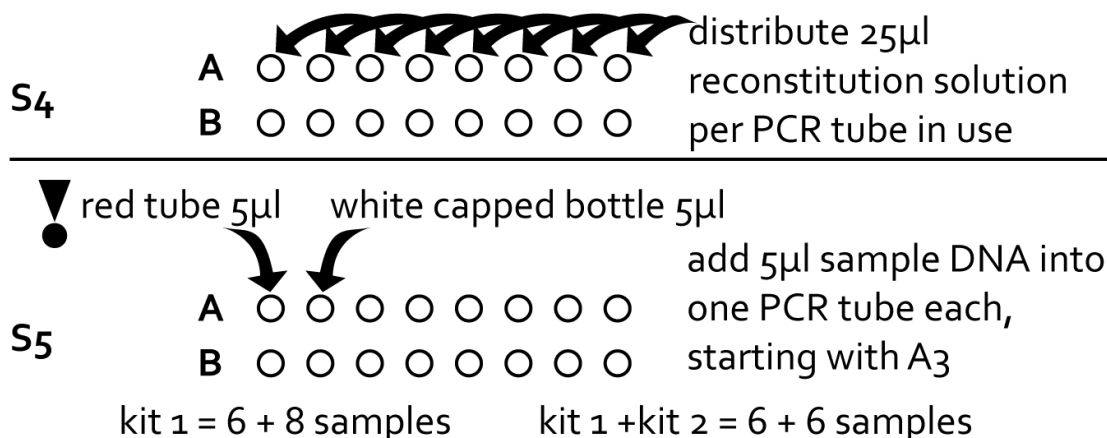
distribute 25µl reconstitution solution per PCR tube in use

S4

A

B

red tube 5µl white capped bottle 5µl

add 5µl sample DNA into one PCR tube each, starting with A3

S5

A

B

kit 1 = 6 + 8 samples kit 1 +kit 2 = 6 + 6 samples